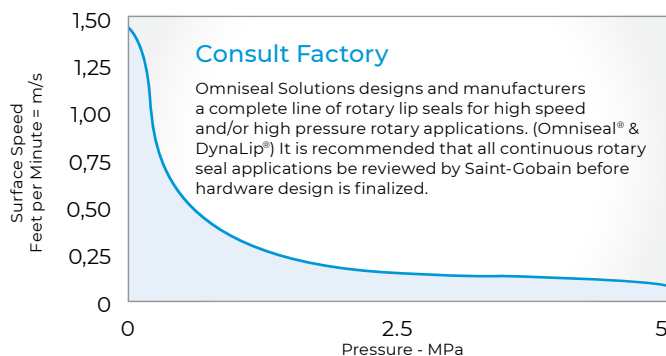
Surface Speed
Feet per Minute = m/s

1,50
1,25
1,00
0,75
0,50
0,25
0

Consult Factory

Omniseal Solutions designs and manufacturers a complete line of rotary lip seals for high speed and/or high pressure rotary applications. (Omniseal® & DynaLip®) It is recommended that all continuous rotary seal applications be reviewed by Saint-Gobain before hardware design is finalized.

0
2.5
5

Pressure - MPa